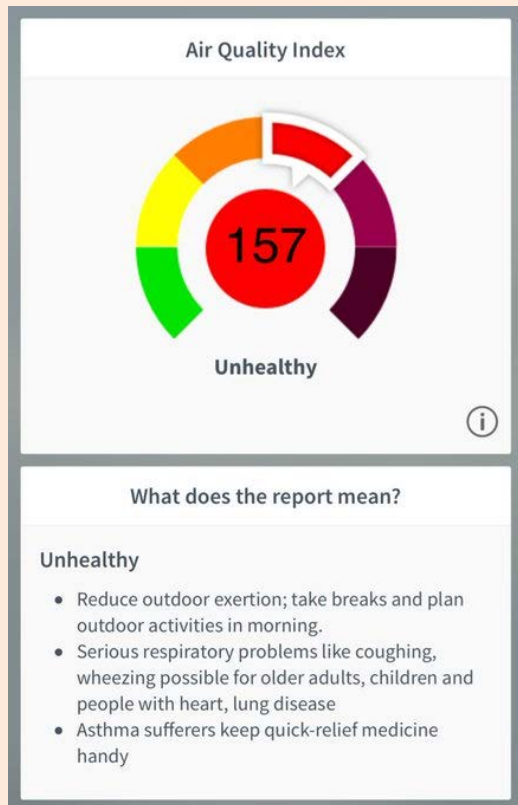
Air Quality Index

157

Unhealthy

ⓘ

What does the report mean?

Unhealthy

- Reduce outdoor exertion; take breaks and plan outdoor activities in morning.
- Serious respiratory problems like coughing, wheezing possible for older adults, children and people with heart, lung disease
- Asthma sufferers keep quick-relief medicine handy